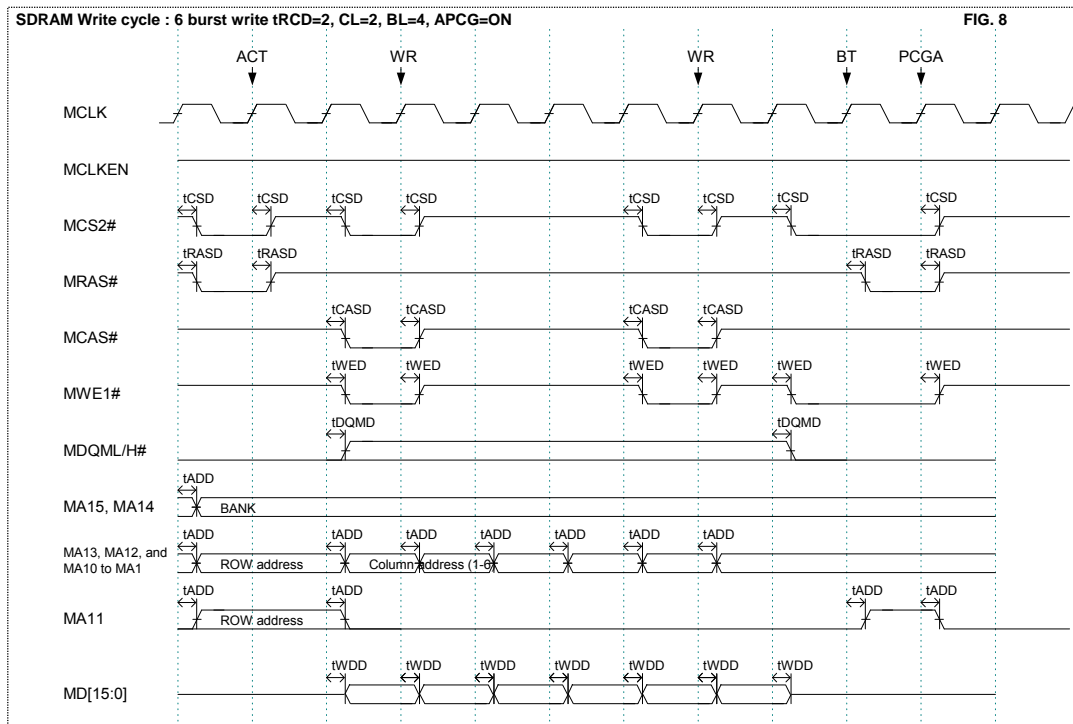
SDRAM Write cycle : 6 burst write tRCD=2, CL=2, BL=4, APCG=ON

FIG. 8

ACT
WR
WR
BT
PCGA

MCLK

MCLKEN

tCSD tCSD tCSD tCSD tCSD tCSD tCSD tCSD
MCS2#

tRASD tRASD tRASD tRASD
MRAS#

tCASD tCASD tCASD tCASD
MCAS#

tWED tWED tWED tWED tWED tWED
MWE1#

tDQMD tDQMD
MDQML/H#

tADD
MA15, MA14
BANK

tADD tADD tADD tADD tADD tADD tADD
MA13, MA12, and MA10 to MA1
ROW address
Column address (1-6)

tADD tADD tADD tADD
MA11
ROW address

tWDD tWDD tWDD tWDD tWDD tWDD tWDD
MD[15:0]